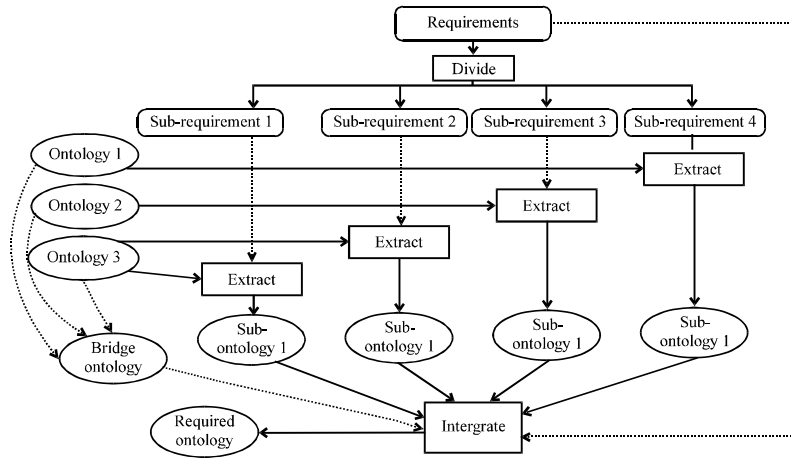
Requirements

Divide

Sub-requirement 1

Sub-requirement 2

Sub-requirement 3

Sub-requirement 4

Ontology 1

Ontology 2

Ontology 3

Extract

Extract

Extract

Extract

Sub-ontology 1

Sub-ontology 1

Sub-ontology 1

Sub-ontology 1

Bridge ontology

Required ontology

Intergrate